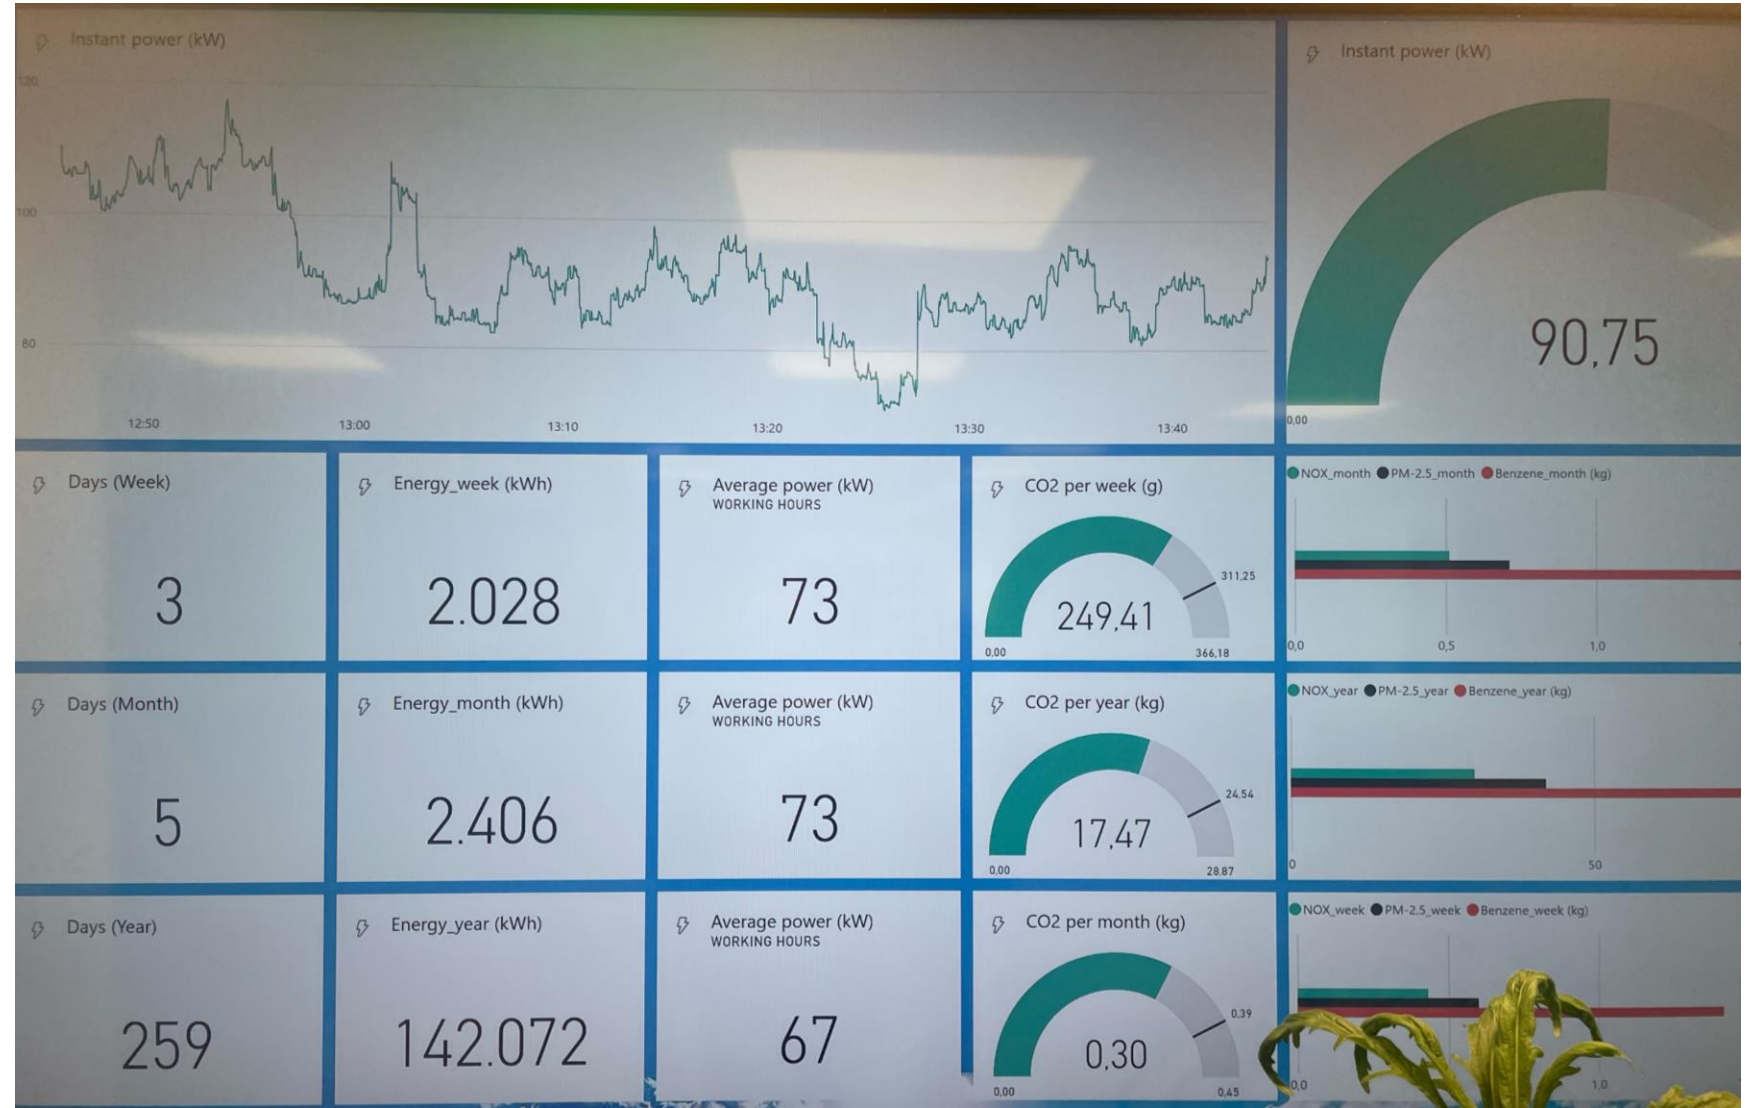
Instant power (kW)

120

100

80

12:50
13:00
13:10
13:20
13:30
13:40

Instant power (kW)

90,75

0,00

Days (Week)

3

Energy_week (kWh)

2.028

Average power (kW)
WORKING HOURS

73

CO2 per week (g)

249,41

0,00
311,25
366,18

NOX_month PM-2.5_month Benzene_month (kg)

0,0
0,5
1,0

Days (Month)

5

Energy_month (kWh)

2.406

Average power (kW)
WORKING HOURS

73

CO2 per year (kg)

17,47

0,00
24,54
28,87

NOX_year PM-2.5_year Benzene_year (kg)

0
50

Days (Year)

259

Energy_year (kWh)

142.072

Average power (kW)
WORKING HOURS

67

CO2 per month (kg)

0,30

0,00
0,39
0,45

NOX_week PM-2.5_week Benzene_week (kg)

0,0
1,0